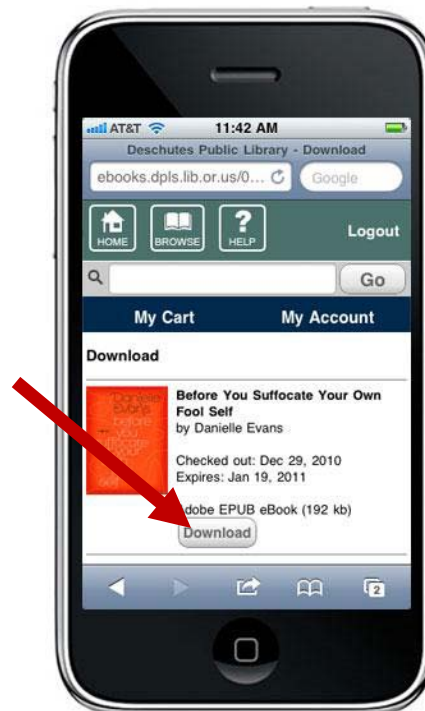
AT&T 11:42 AM

Deschutes Public Library - Download

ebooks.dpls.lib.or.us/0...

Google

HOME BROWSE HELP

Logout

Go

My Cart My Account

Download

Danielle Evans before you suffocate your own fool self

Before You Suffocate Your Own Fool Self
by Danielle Evans

Checked out: Dec 29, 2010
Expires: Jan 19, 2011

dobe EPUB eBook (192 kb)

Download

2